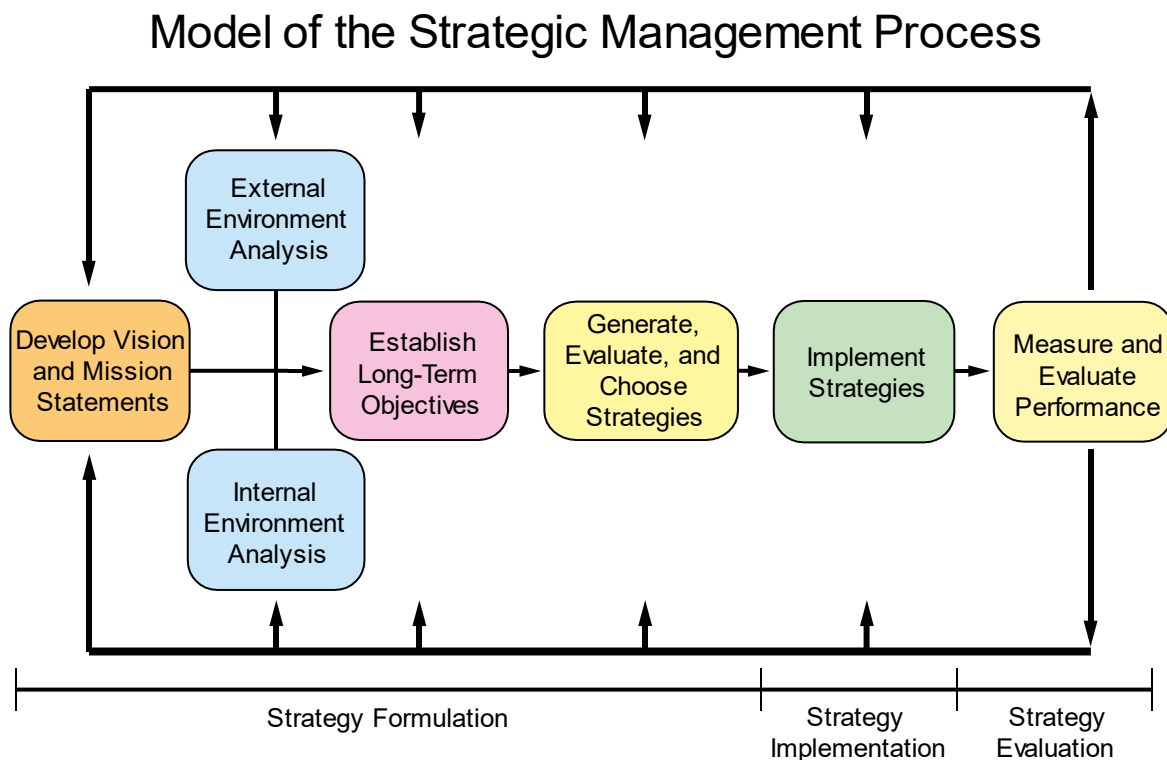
Model of the Strategic Management Process

External Environment Analysis

Develop Vision and Mission Statements

Establish Long-Term Objectives

Generate, Evaluate, and Choose Strategies

Implement Strategies

Measure and Evaluate Performance

Internal Environment Analysis

Strategy Formulation

Strategy Implementation

Strategy Evaluation